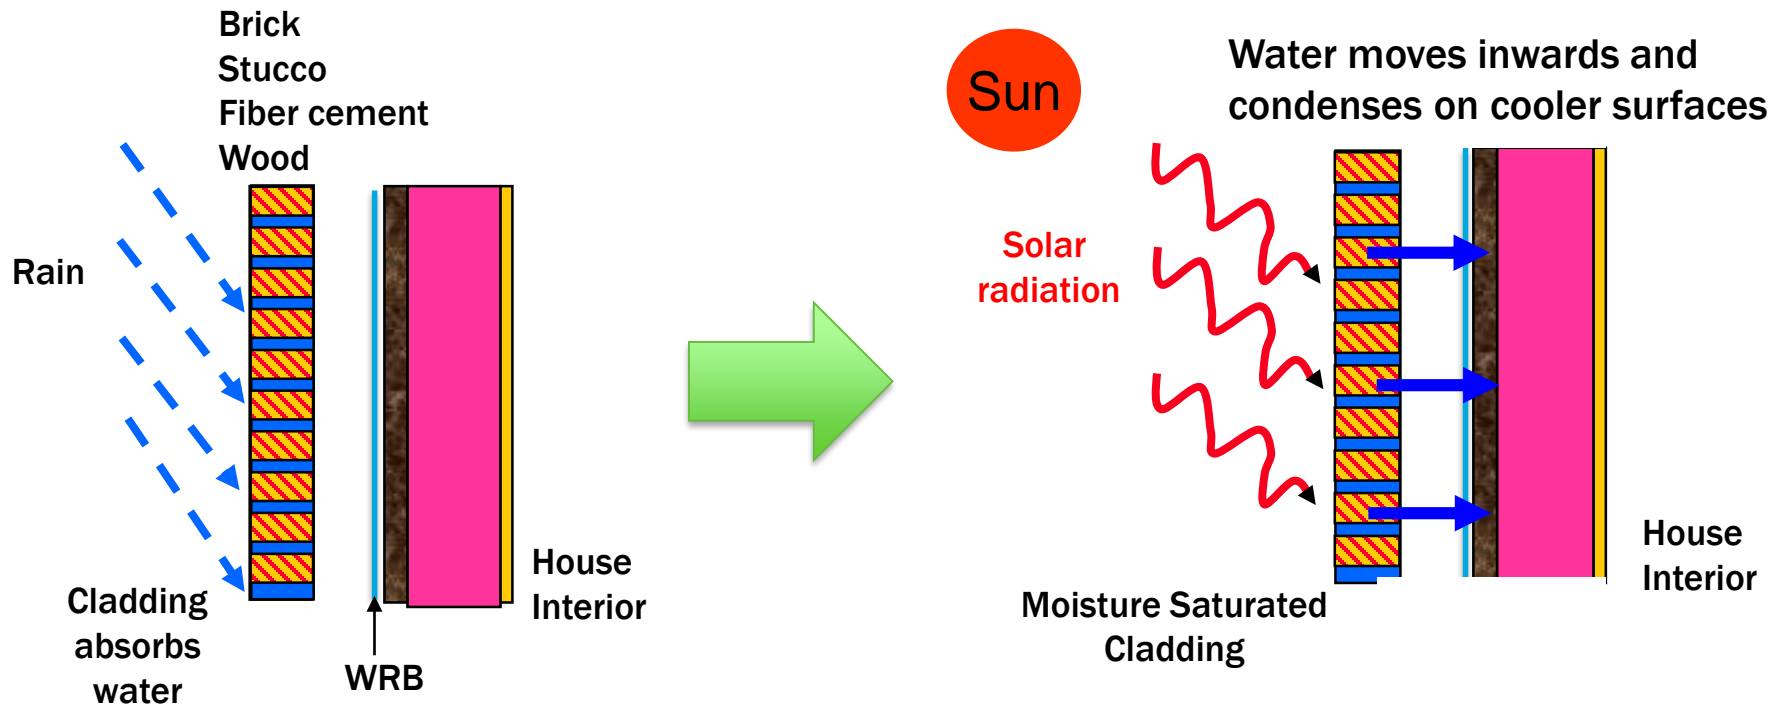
Brick
Stucco
Fiber cement
Wood

Rain

Cladding absorbs water

WRB

House Interior

Sun

Water moves inwards and condenses on cooler surfaces

Solar radiation

Moisture Saturated Cladding

House Interior